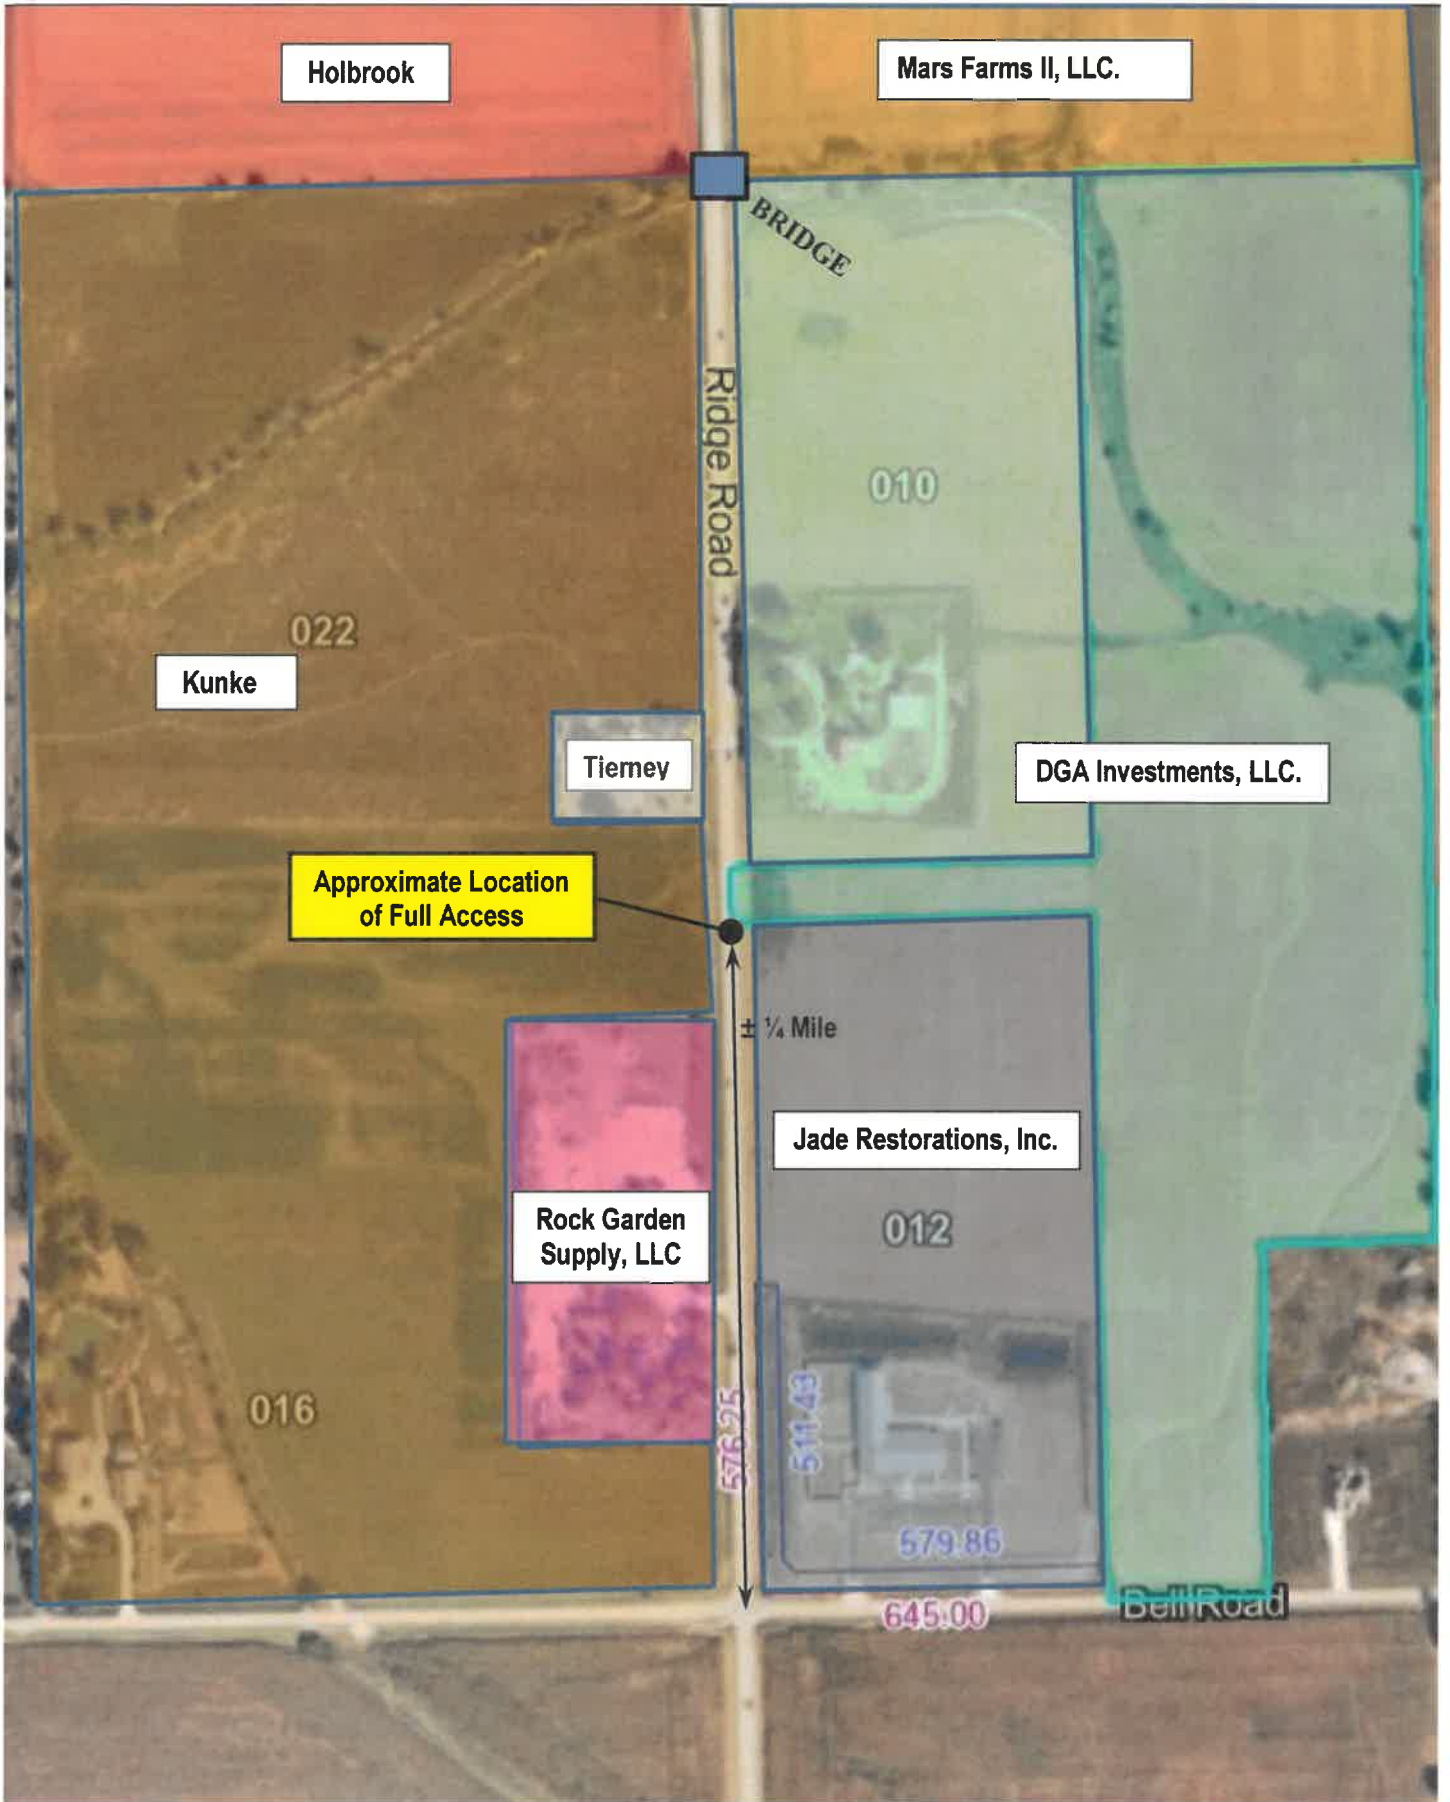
Holbrook

Mars Farms II, LLC.

BRIDGE

Ridge Road

010

022

Kunke

Tierney

DGA Investments, LLC.

Approximate Location of Full Access

± ¼ Mile

Jade Restorations, Inc.

Rock Garden Supply, LLC

012

016

576.25

511.43

579.86

645.00

Bell Road